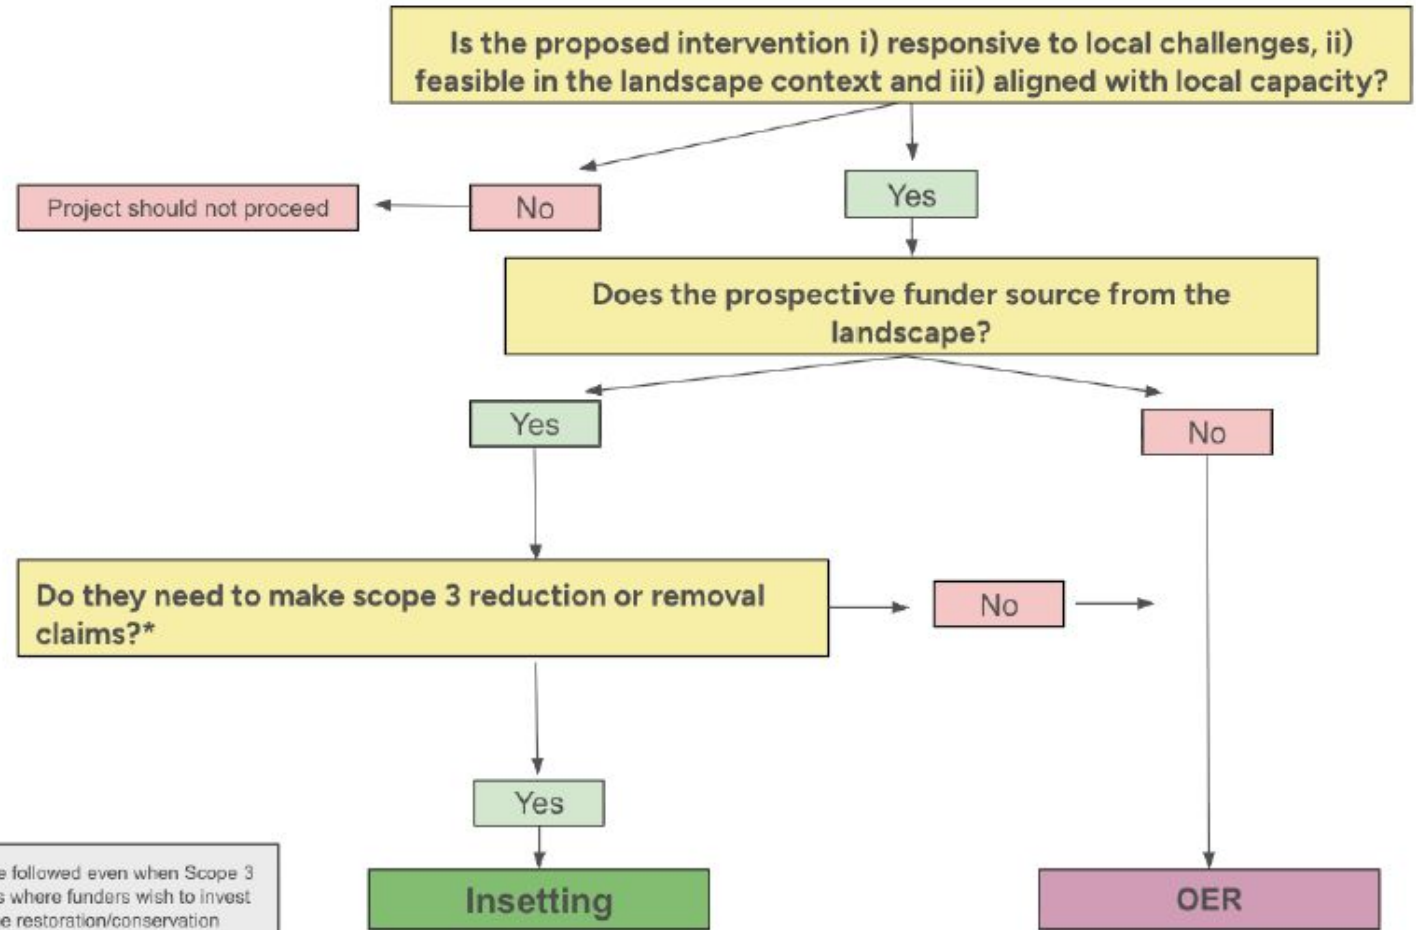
Is the proposed intervention i) responsive to local challenges, ii) feasible in the landscape context and iii) aligned with local capacity?

Project should not proceed

No

Yes

Does the prospective funder source from the landscape?

Yes

No

Do they need to make scope 3 reduction or removal claims?*

No

Yes

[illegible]e followed even when Scope 3 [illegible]s where funders wish to invest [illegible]e restoration/conservation

Insetting

OER